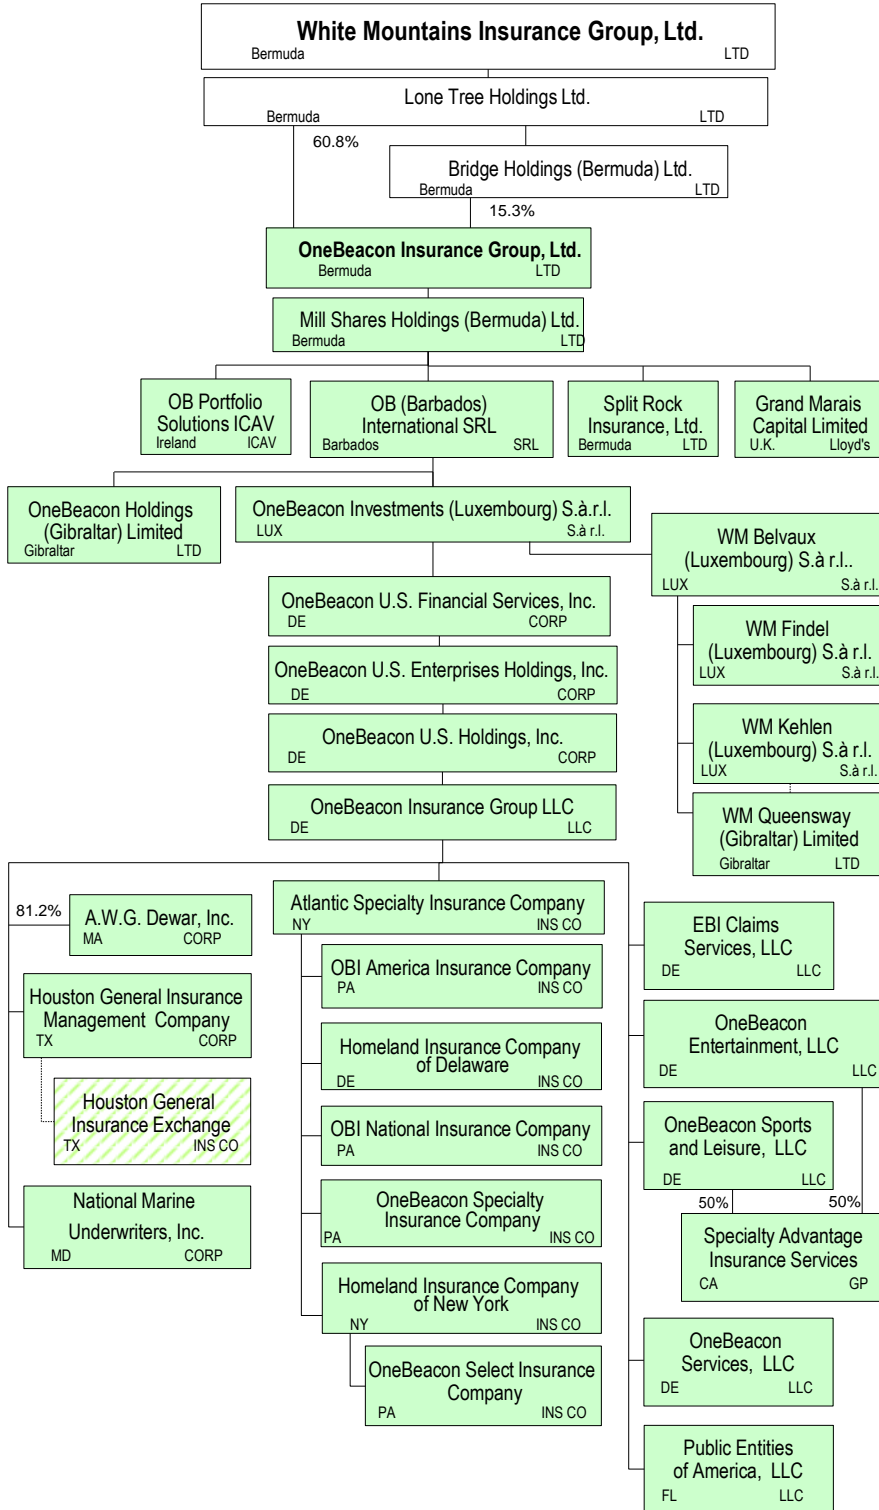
White Mountains Insurance Group, Ltd.
Bermuda LTD

Lone Tree Holdings Ltd.
Bermuda LTD

60.8%

Bridge Holdings (Bermuda) Ltd.
Bermuda LTD

15.3%

OneBeacon Insurance Group, Ltd.
Bermuda LTD

Mill Shares Holdings (Bermuda) Ltd.
Bermuda LTD

OB Portfolio Solutions ICAV
Ireland ICAV

OB (Barbados) International SRL
Barbados SRL

Split Rock Insurance, Ltd.
Bermuda LTD

Grand Marais Capital Limited
U.K. Lloyd's

OneBeacon Holdings (Gibraltar) Limited
Gibraltar LTD

OneBeacon Investments (Luxembourg) S.à.r.l.
LUX S.à r.l.

WM Belvaux (Luxembourg) S.à r.l..
LUX S.à r.l.

WM Findel (Luxembourg) S.à r.l.
LUX S.à r.l.

WM Kehlen (Luxembourg) S.à r.l.
LUX S.à r.l.

WM Queensway (Gibraltar) Limited
Gibraltar LTD

OneBeacon U.S. Financial Services, Inc.
DE CORP

OneBeacon U.S. Enterprises Holdings, Inc.
DE CORP

OneBeacon U.S. Holdings, Inc.
DE CORP

OneBeacon Insurance Group LLC
DE LLC

81.2%

A.W.G. Dewar, Inc.
MA CORP

Houston General Insurance Management Company
TX CORP

Houston General Insurance Exchange
TX INS CO

National Marine Underwriters, Inc.
MD CORP

Atlantic Specialty Insurance Company
NY INS CO

OBI America Insurance Company
PA INS CO

Homeland Insurance Company of Delaware
DE INS CO

OBI National Insurance Company
PA INS CO

OneBeacon Specialty Insurance Company
PA INS CO

Homeland Insurance Company of New York
NY INS CO

OneBeacon Select Insurance Company
PA INS CO

EBI Claims Services, LLC
DE LLC

OneBeacon Entertainment, LLC
DE LLC

OneBeacon Sports and Leisure, LLC
DE LLC

50% 50%

Specialty Advantage Insurance Services
CA GP

OneBeacon Services, LLC
DE LLC

Public Entities of America, LLC
FL LLC